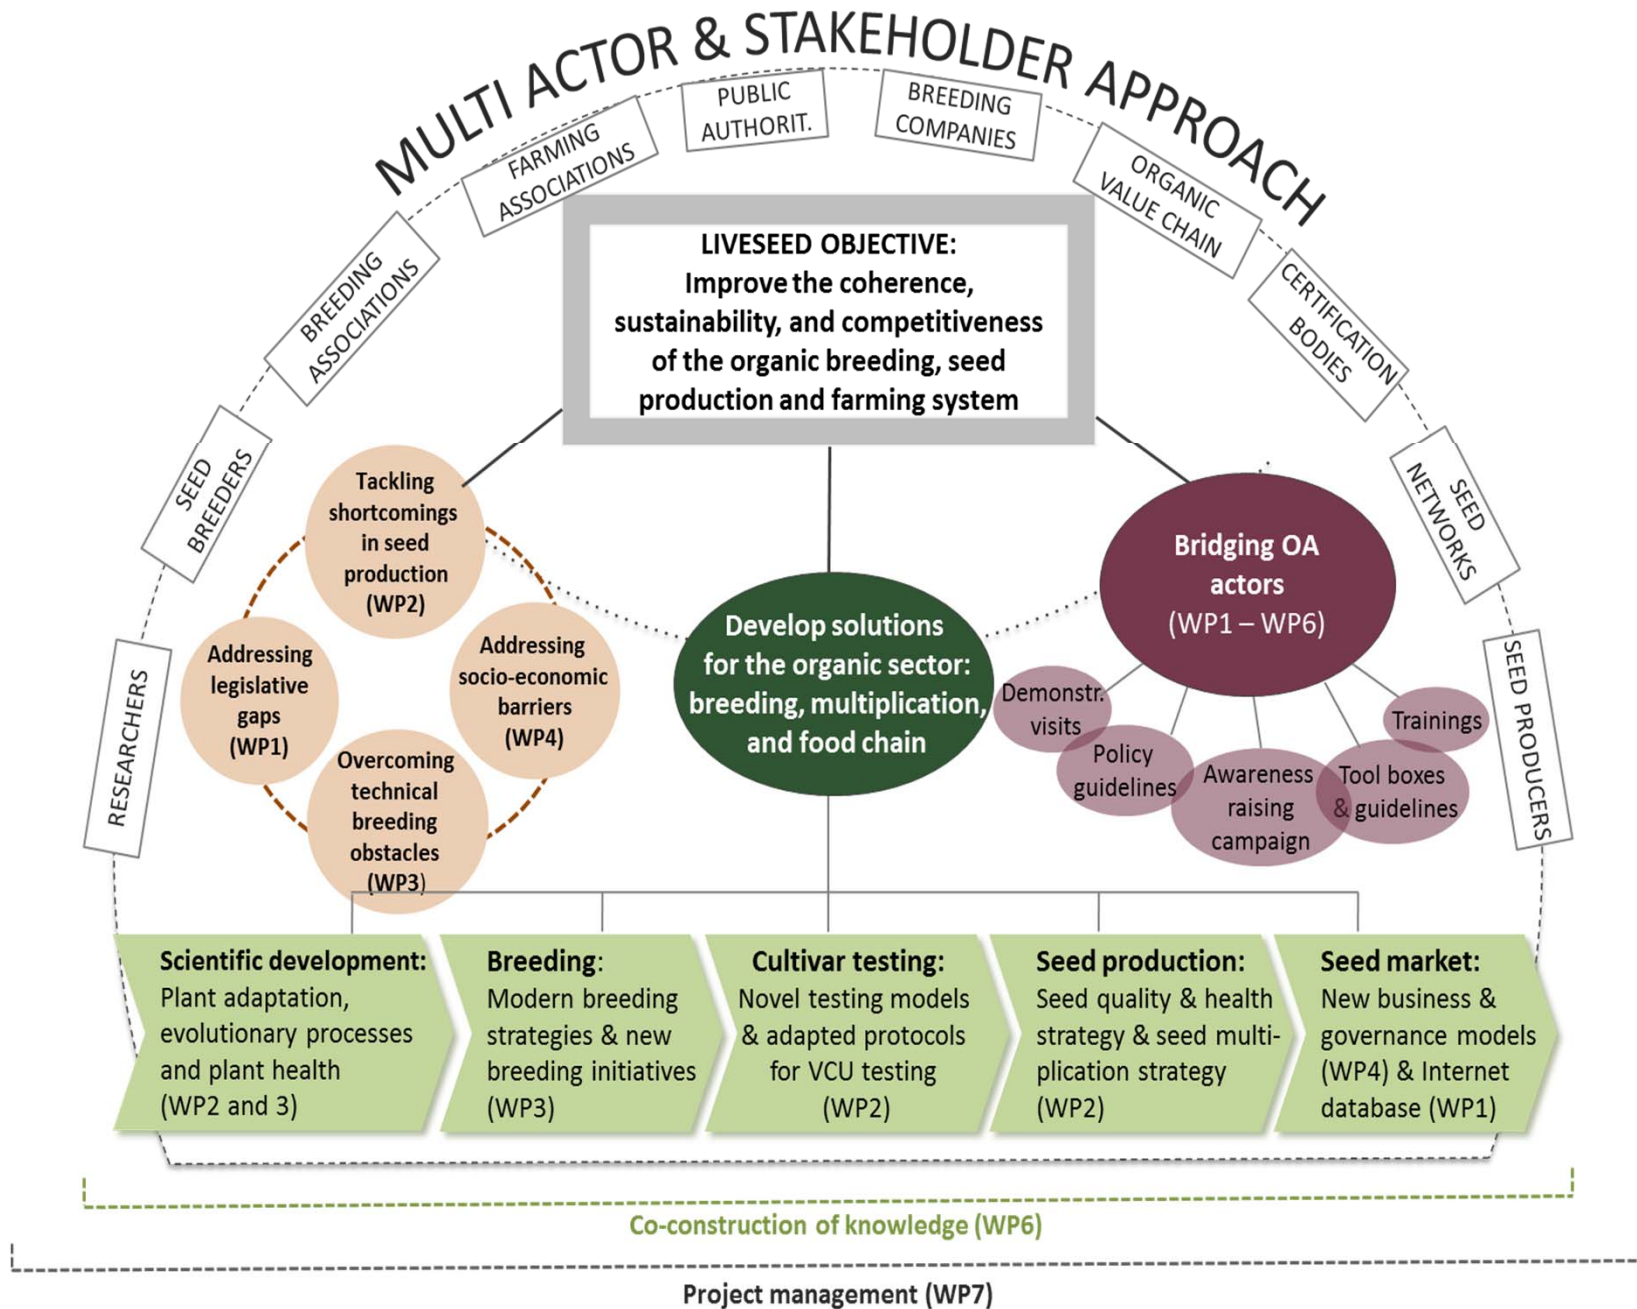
MULTI ACTOR & STAKEHOLDER APPROACH

RESEARCHERS

SEED BREEDERS

BREEDING ASSOCIATIONS

FARMING ASSOCIATIONS

PUBLIC AUTHORIT.

BREEDING COMPANIES

ORGANIC VALUE CHAIN

CERTIFICATION BODIES

SEED NETWORKS

SEED PRODUCERS

LIVESEED OBJECTIVE:
Improve the coherence, sustainability, and competitiveness of the organic breeding, seed production and farming system

Tackling shortcomings in seed production (WP2)

Addressing legislative gaps (WP1)

Addressing socio-economic barriers (WP4)

Overcoming technical breeding obstacles (WP3)

Develop solutions for the organic sector: breeding, multiplication, and food chain

Bridging OA actors (WP1 – WP6)

Demonstr. visits

Policy guidelines

Awareness raising campaign

Tool boxes & guidelines

Trainings

Scientific development: Plant adaptation, evolutionary processes and plant health (WP2 and 3)

Breeding: Modern breeding strategies & new breeding initiatives (WP3)

Cultivar testing: Novel testing models & adapted protocols for VCU testing (WP2)

Seed production: Seed quality & health strategy & seed multiplication strategy (WP2)

Seed market: New business & governance models (WP4) & Internet database (WP1)

Co-construction of knowledge (WP6)

Project management (WP7)